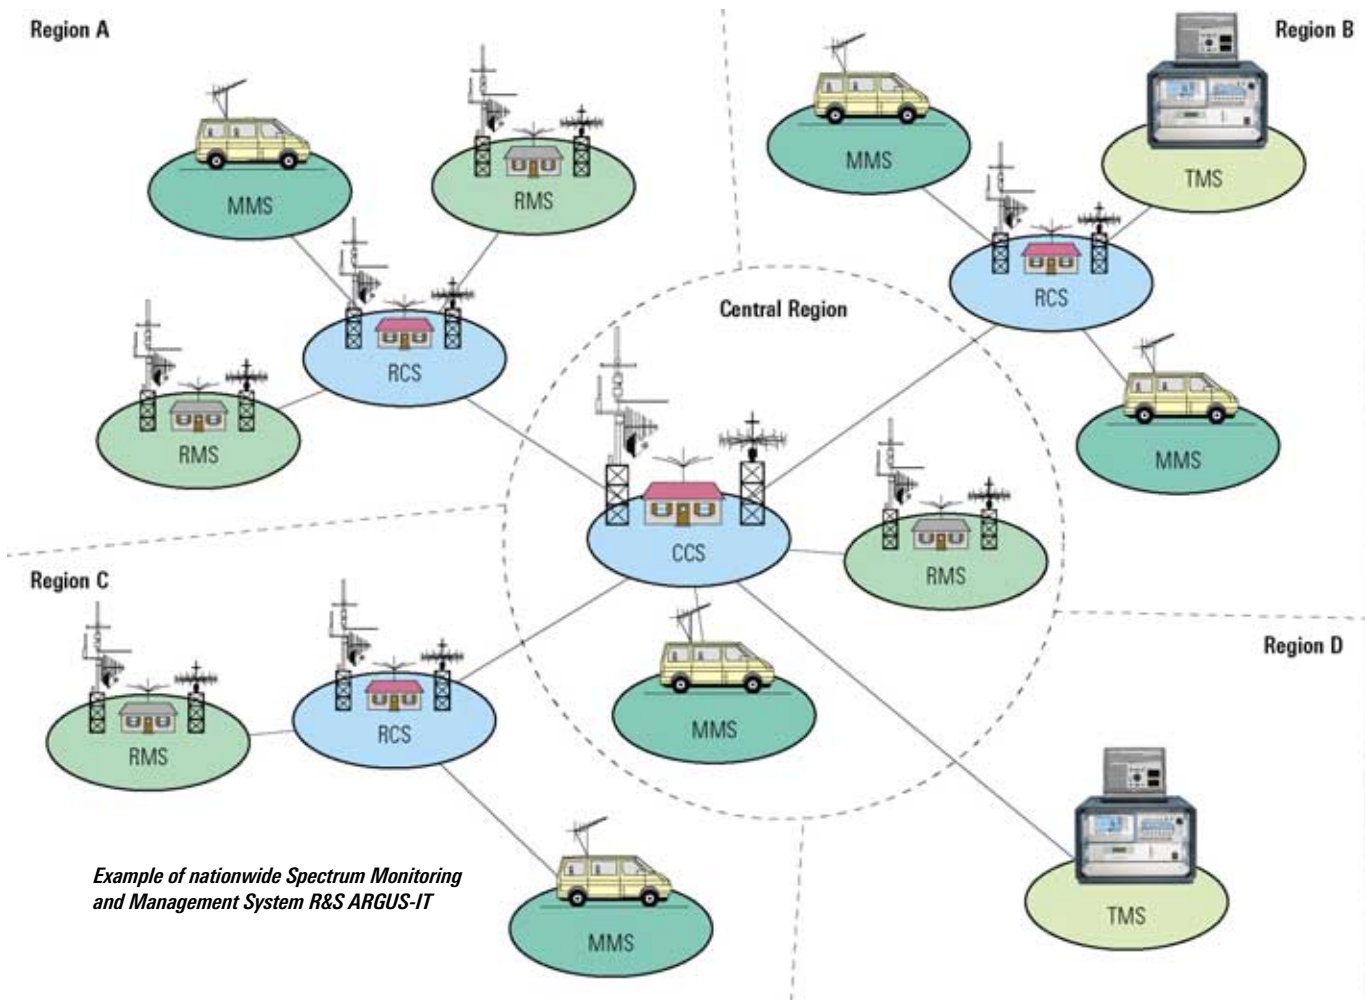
Region A

MMS

RMS

RCS

RMS

Region B

MMS

TMS

RCS

MMS

Central Region

CCS

RMS

Region C

RMS

RCS

MMS

Region D

MMS

TMS

Example of nationwide Spectrum Monitoring and Management System R&S ARGUS-IT